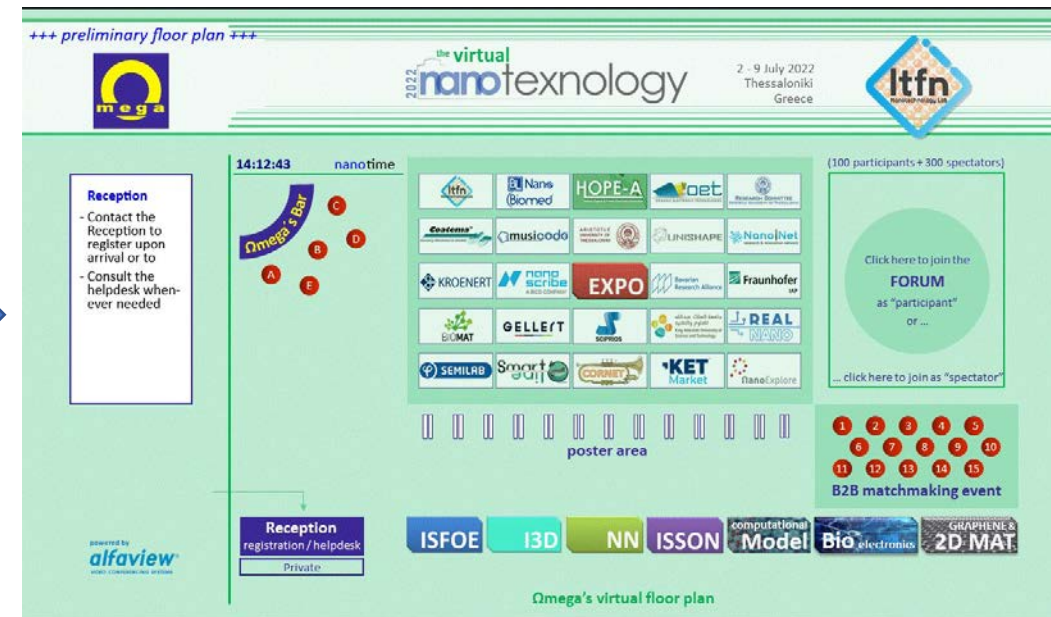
+++ preliminary floor plan +++

mega

2022 the virtual nanotexnology

2 - 9 July 2022
Thessaloniki
Greece

ltfn
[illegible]

14:12:43 nanotime

Omega's Bar

C
D
B
A
E

Reception
- Contact the Reception to register upon arrival or to
- Consult the helpdesk whenever needed

ltfn | Nano Biomed | HOPE-A | oet | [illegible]
Coatema | musicodo | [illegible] | UNISHAPE | NanoNet
KROENERT | nano scribe | EXPO | Bavarian Research Alliance | Fraunhofer
BIOMAT | GELLERT | SCIPROS | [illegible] | REAL NANO
SEMILAB | Smart | CORNET | KET Market | NanoExplore

(100 participants + 300 spectators)

Click here to join the
FORUM
as "participant"
or ...

... click here to join as "spectator"

poster area

1 2 3 4 5
6 7 8 9 10
11 12 13 14 15
B2B matchmaking event

powered by
alfaview

Reception
registration / helpdesk
Private

ISFOE | I3D | NN | ISSON | computational Model | Bio electronics | GRAPHENE & 2D MAT

Ωmega's virtual floor plan